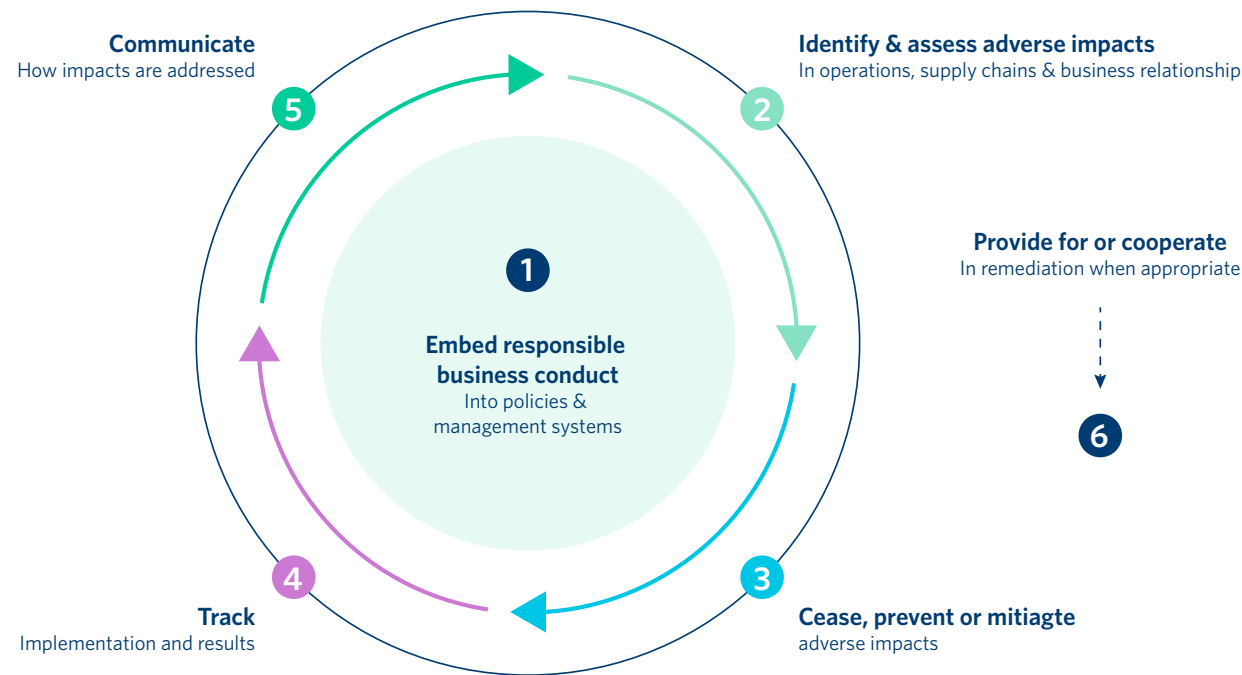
Communicate
How impacts are addressed

5

Identify & assess adverse impacts
In operations, supply chains & business relationship

2

1

Embed responsible business conduct
Into policies & management systems

Provide for or cooperate
In remediation when appropriate

6

4

Track
Implementation and results

3

Cease, prevent or mitiagte
adverse impacts